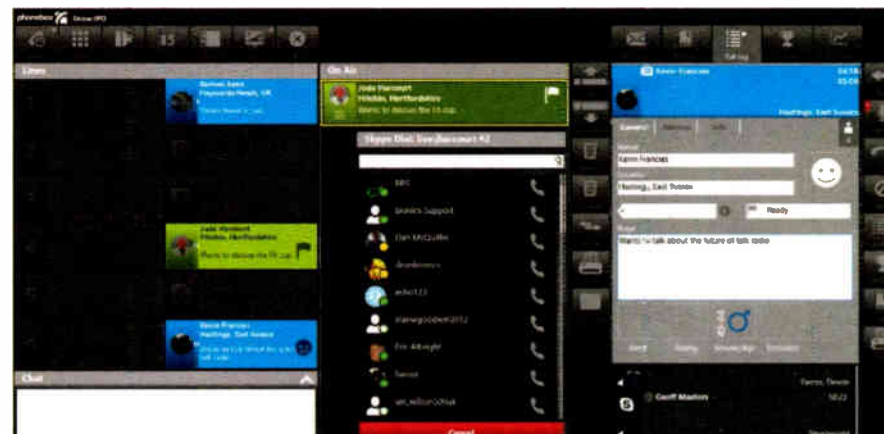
phonebox Show IPO

Lines

Burton Sams
Haywards Heath, UK

Jude Harcourt
Hitchin, Hertfordshire
Wants to discuss the FA cup.

Kevin Frances
Hastings, East Sussex

Chat

On Air

Jude Harcourt
Hitchin, Hertfordshire
Wants to discuss the FA cup.

Skype Dial: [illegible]

BBC

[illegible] Support

Dan McQuillan

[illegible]

echo123

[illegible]

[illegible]

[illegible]

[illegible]

Cancel

Call Log

Kevin Frances
Hastings, East Sussex

General

Name
Kevin Frances

Location
Hastings, East Sussex

Ready

Notes
Wants to talk about the future of talk radio

Geoff Masters